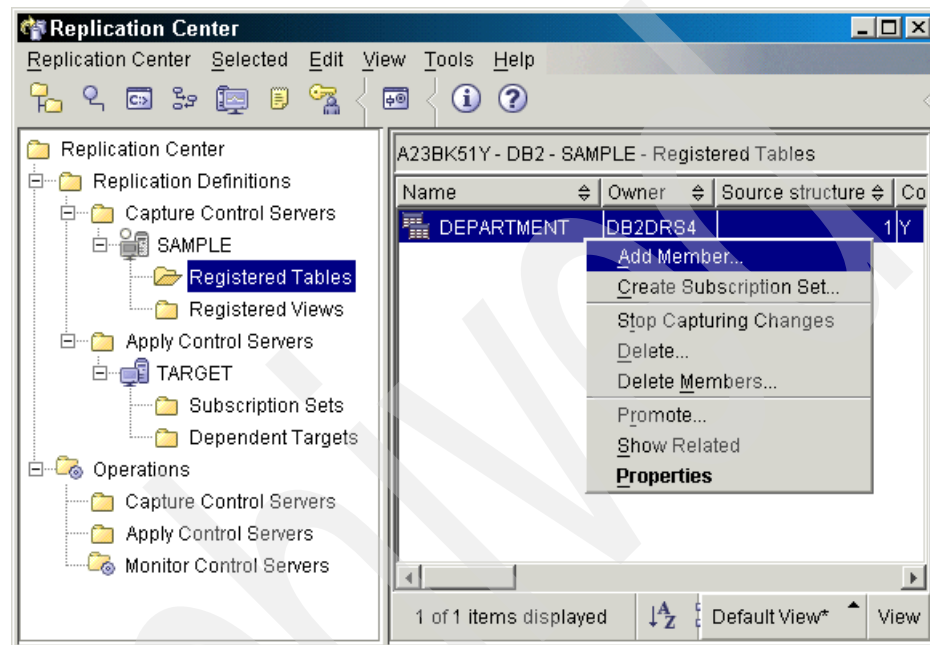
Replication Center

Replication Center Selected Edit View Tools Help

Replication Center
Replication Definitions
Capture Control Servers
SAMPLE
Registered Tables
Registered Views
Apply Control Servers
TARGET
Subscription Sets
Dependent Targets
Operations
Capture Control Servers
Apply Control Servers
Monitor Control Servers

A23BK51Y - DB2 - SAMPLE - Registered Tables

| Name | Owner | Source structure | Co |
|---|---|---|---|
| DEPARTMENT | DB2DRS4 | 1 | Y |

Add Member...
Create Subscription Set...
Stop Capturing Changes
Delete...
Delete Members...
Promote...
Show Related
Properties

1 of 1 items displayed
Default View*
View